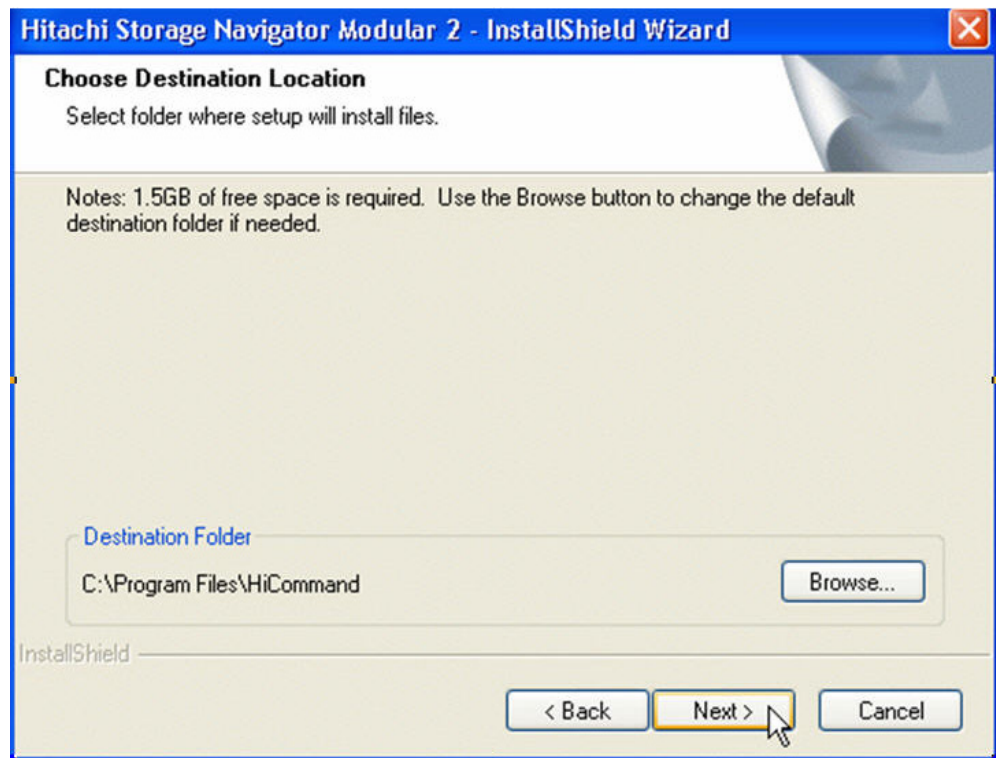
Hitachi Storage Navigator Modular 2 - InstallShield Wizard

Choose Destination Location

Select folder where setup will install files.

Notes: 1.5GB of free space is required. Use the Browse button to change the default destination folder if needed.

Destination Folder

C:\Program Files\HiCommand

Browse...

InstallShield

< Back

Next >

Cancel